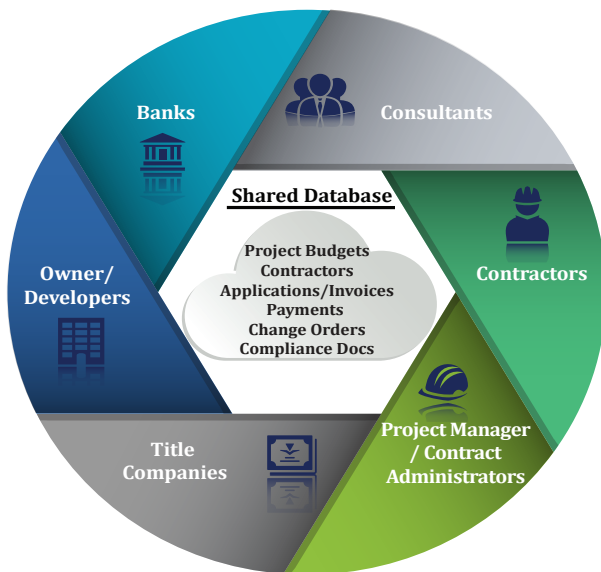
Banks

Consultants

Shared Database

Project Budgets
Contractors
Applications/Invoices
Payments
Change Orders
Compliance Docs

Owner/ Developers

Contractors

Title Companies

Project Manager / Contract Administrators